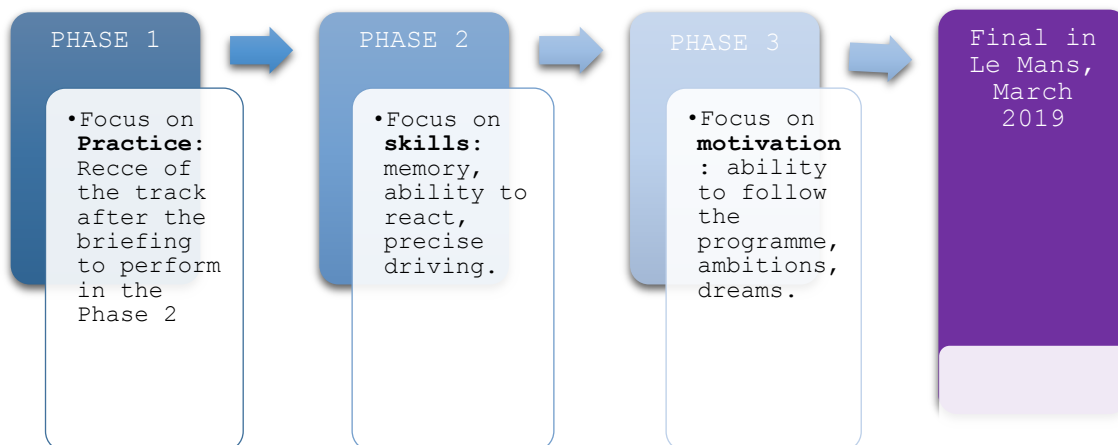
PHASE 1

•Focus on **Practice**: Recce of the track after the briefing to perform in the Phase 2

PHASE 2

•Focus on **skills**: memory, ability to react, precise driving.

PHASE 3

•Focus on **motivation**: ability to follow the programme, ambitions, dreams.

Final in Le Mans, March 2019